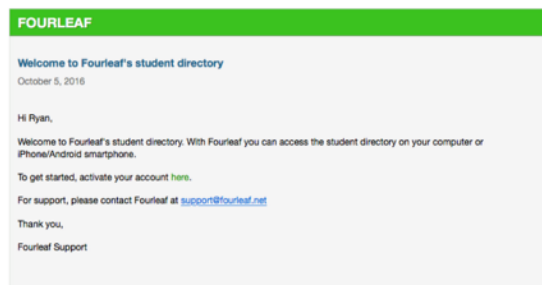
FOURLEAF

Welcome to Fourleaf's student directory

October 5, 2016

Hi Ryan,

Welcome to Fourleaf's student directory. With Fourleaf you can access the student directory on your computer or iPhone/Android smartphone.

To get started, activate your account here.

For support, please contact Fourleaf at support@fourleaf.net

Thank you,

Fourleaf Support